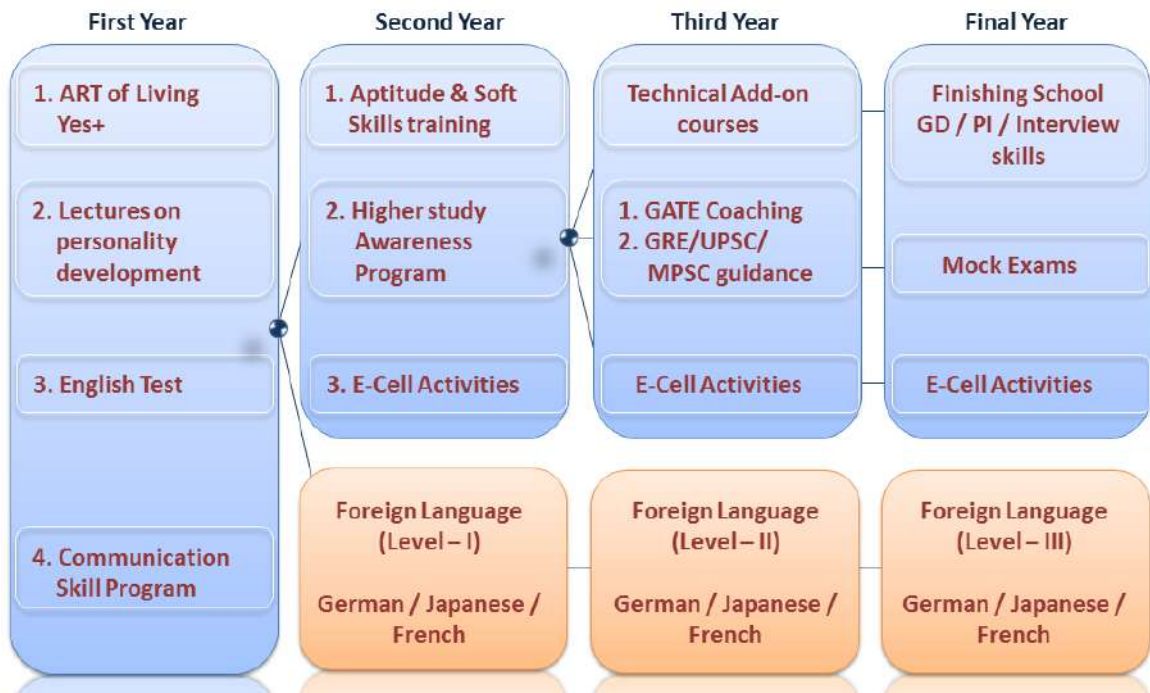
First Year

1. ART of Living Yes+

2. Lectures on personality development

3. English Test

4. Communication Skill Program

Second Year

1. Aptitude & Soft Skills training

2. Higher study Awareness Program

3. E-Cell Activities

Third Year

Technical Add-on courses

1. GATE Coaching
2. GRE/UPSC/ MPSC guidance

E-Cell Activities

Final Year

Finishing School GD / PI / Interview skills

Mock Exams

E-Cell Activities

Foreign Language (Level – I)

German / Japanese / French

Foreign Language (Level – II)

German / Japanese / French

Foreign Language (Level – III)

German / Japanese / French